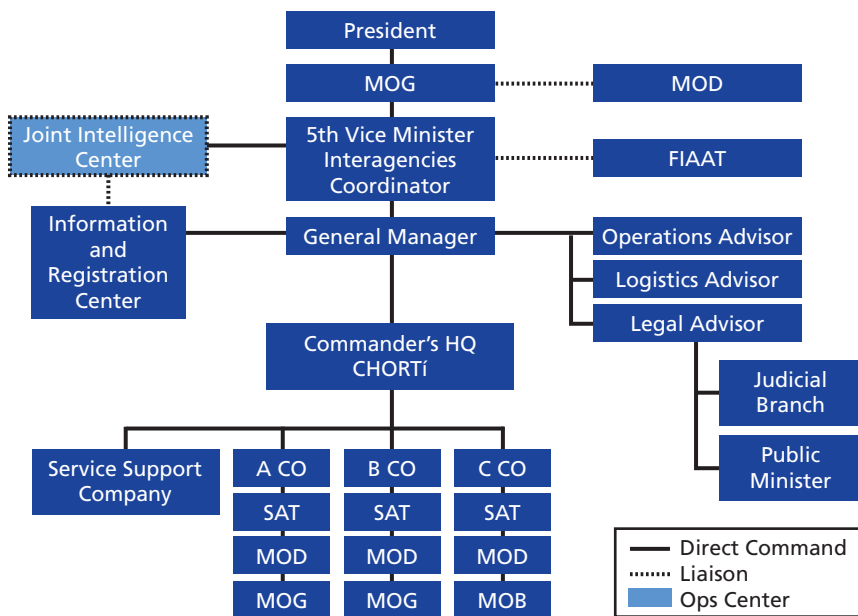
President

MOG

MOD

Joint Intelligence Center

5th Vice Minister Interagencies Coordinator

FIAAT

Information and Registration Center

General Manager

Operations Advisor

Logistics Advisor

Legal Advisor

Commander's HQ CHORTí

Judicial Branch

Public Minister

Service Support Company

A CO

SAT

MOD

MOG

B CO

SAT

MOD

MOG

C CO

SAT

MOD

MOB

Direct Command
Liaison
Ops Center